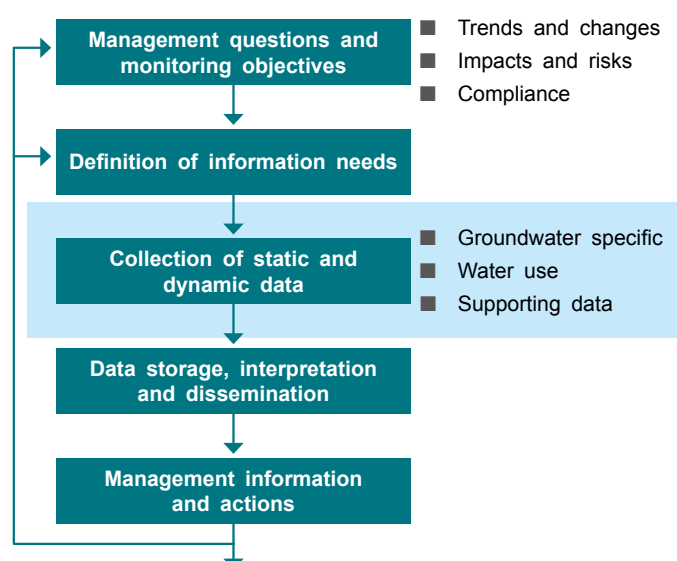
Management questions and monitoring objectives

■ Trends and changes
■ Impacts and risks
■ Compliance

Definition of information needs

Collection of static and dynamic data

■ Groundwater specific
■ Water use
■ Supporting data

Data storage, interpretation and dissemination

Management information and actions